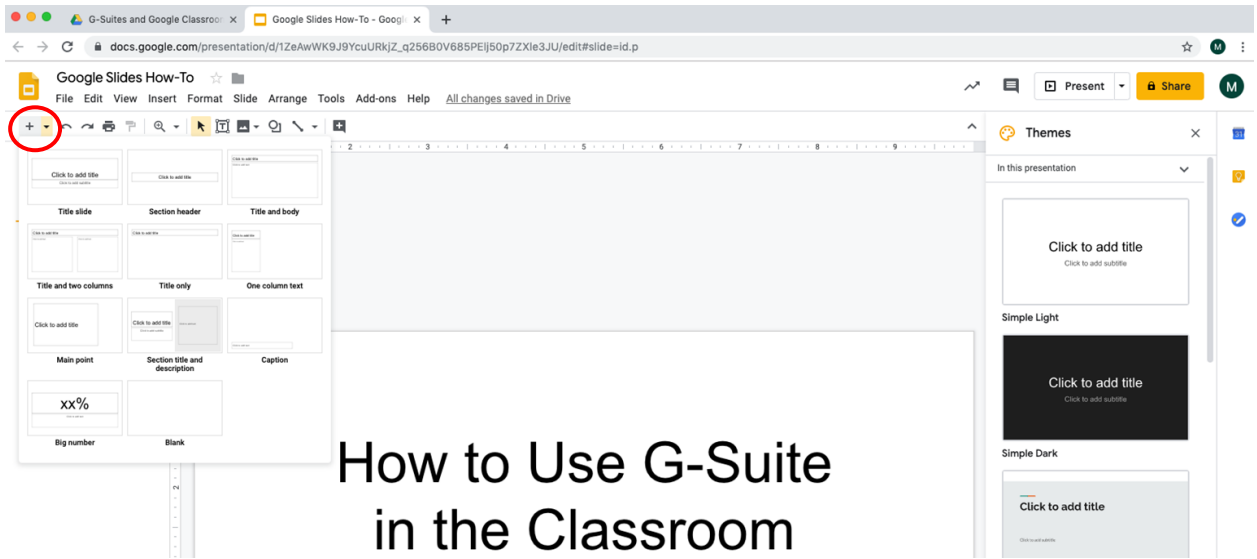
G-Suites and Google Classroo ×
Google Slides How-To - Googl ×
+

docs.google.com/presentation/d/1ZeAwWK9J9YcuURkjZ_q256B0V685PElj50p7ZXle3JU/edit#slide=id.p

M

Google Slides How-To
File Edit View Insert Format Slide Arrange Tools Add-ons Help All changes saved in Drive

Present
Share
M

Click to add title
Title slide
Click to add title
Section header
Click to add title
Title and body
Click to add title
Title and two columns
Click to add title
Title only
Click to add title
One column text
Click to add title
Main point
Click to add title
Section title and description
Caption
xx%
Big number
Blank

Themes
In this presentation
Click to add title
Click to add subtitle
Simple Light
Click to add title
Click to add subtitle
Simple Dark
Click to add title

How to Use G-Suite in the Classroom